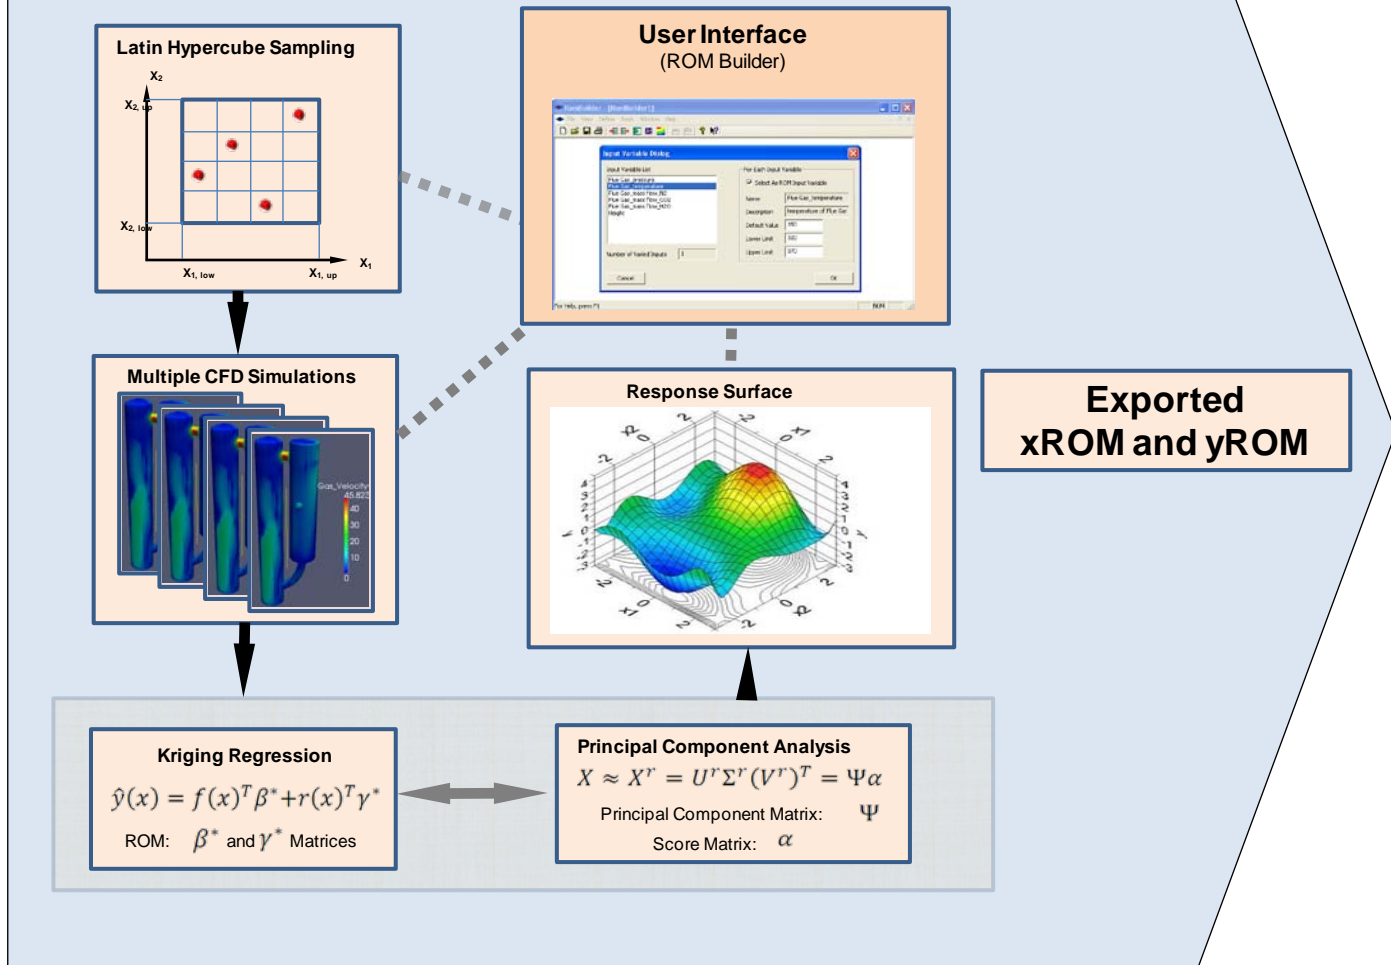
Latin Hypercube Sampling

$X_2$

$X_{2,up}$

$X_{2,low}$

$X_{1,low}$

$X_{1,up}$

$X_1$

User Interface
(ROM Builder)

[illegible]

Multiple CFD Simulations

Gas_Velocity
45.823
40
30
20
10
0

Response Surface

Exported
xROM and yROM

Kriging Regression

$\hat{y}(x) = f(x)^T\beta^* + r(x)^T\gamma^*$

ROM: $\beta^*$ and $\gamma^*$ Matrices

Principal Component Analysis

$X \approx X^r = U^r\Sigma^r(V^r)^T = \Psi\alpha$

Principal Component Matrix: $\Psi$

Score Matrix: $\alpha$